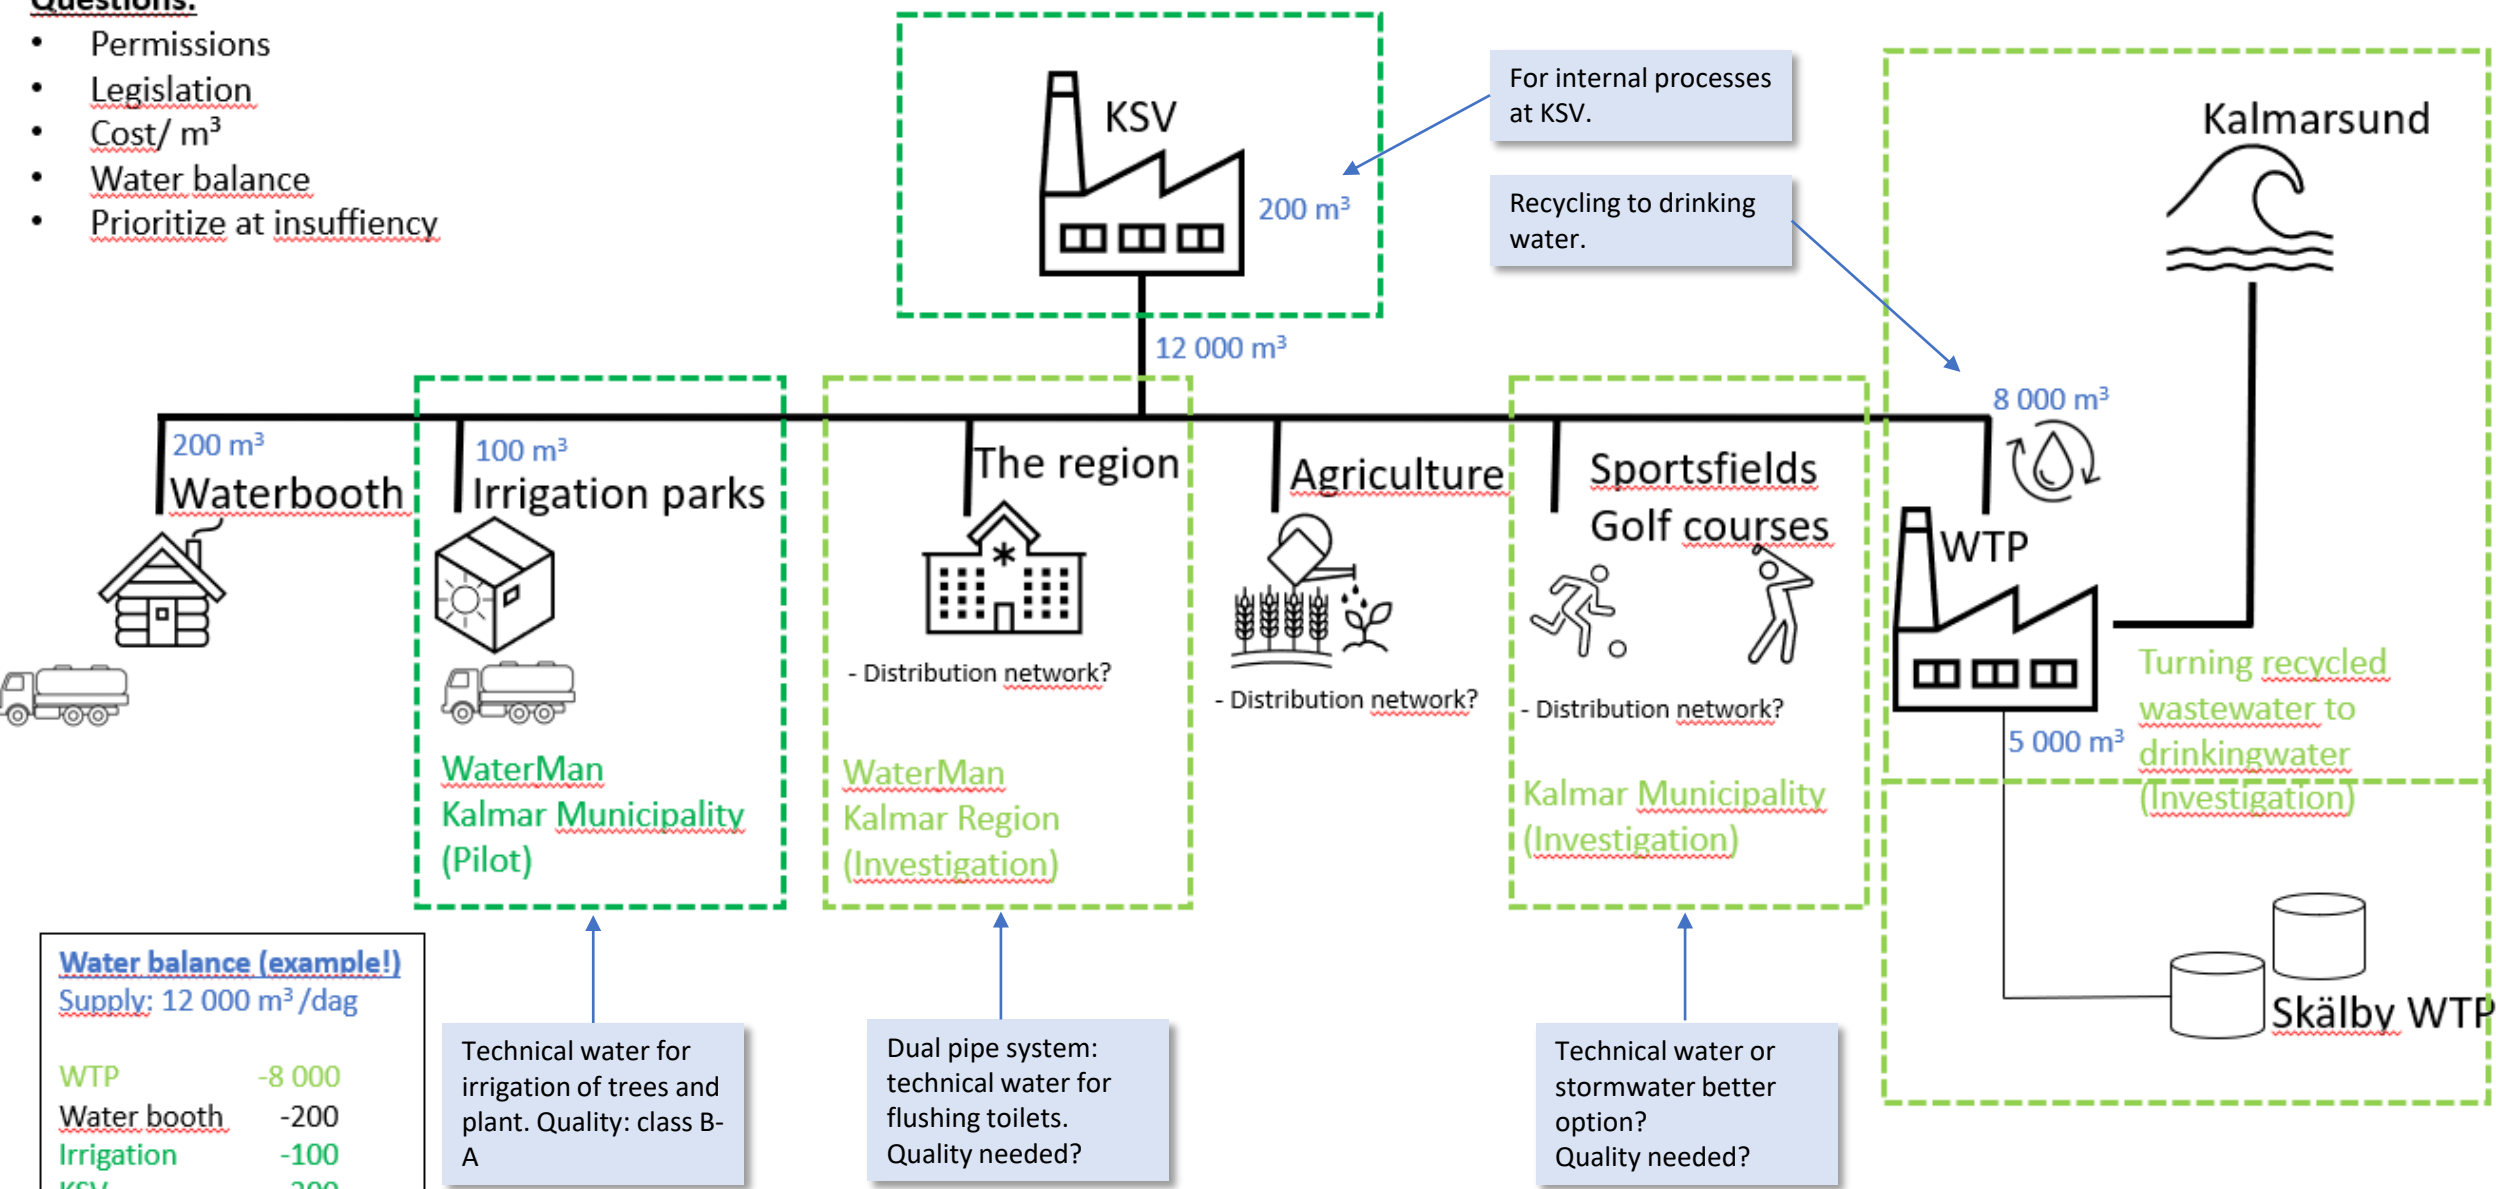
Questions:
- Permissions
- Legislation
- Cost/ m³
- Water balance
- Prioritize at insuffiency

KSV

200 m³

For internal processes at KSV.

Recycling to drinking water.

Kalmarsund

12 000 m³

8 000 m³

200 m³
Waterbooth

100 m³
Irrigation parks

The region

Agriculture

Sportsfields
Golf courses

WTP

- Distribution network?

- Distribution network?

- Distribution network?

5 000 m³

Turning recycled wastewater to drinkingwater (Investigation)

WaterMan
Kalmar Municipality
(Pilot)

WaterMan
Kalmar Region
(Investigation)

Kalmar Municipality
(Investigation)

Skälby WTP

Water balance (example!)
Supply: 12 000 m³ /dag

| | |
|---|---|
| WTP | -8 000 |
| Water booth | -200 |
| Irrigation | -100 |
| KSV | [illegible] |

Technical water for irrigation of trees and plant. Quality: class B-A

Dual pipe system: technical water for flushing toilets. Quality needed?

Technical water or stormwater better option?
Quality needed?